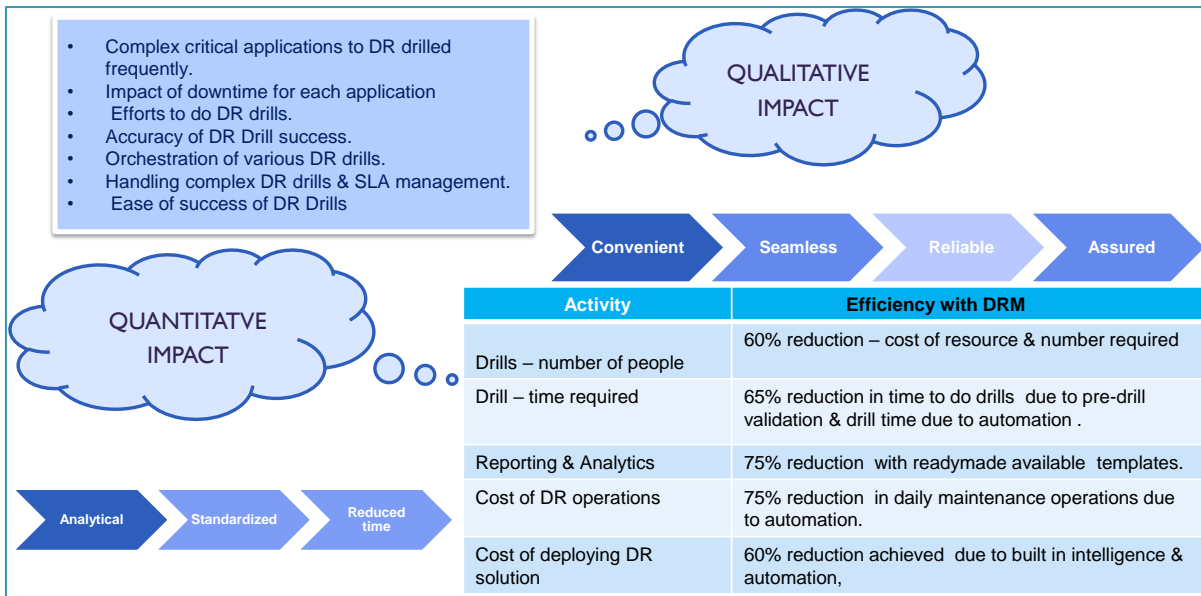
- Complex critical applications to DR drilled frequently.
- Impact of downtime for each application
- Efforts to do DR drills.
- Accuracy of DR Drill success.
- Orchestration of various DR drills.
- Handling complex DR drills & SLA management.
- Ease of success of DR Drills

QUALITATIVE IMPACT

Convenient Seamless Reliable Assured

QUANTITATVE IMPACT

| Activity | Efficiency with DRM |
|---|---|
| Drills – number of people | 60% reduction – cost of resource & number required |
| Drill – time required | 65% reduction in time to do drills due to pre-drill validation & drill time due to automation . |
| Reporting & Analytics | 75% reduction with readymade available templates. |
| Cost of DR operations | 75% reduction in daily maintenance operations due to automation. |
| Cost of deploying DR solution | 60% reduction achieved due to built in intelligence & automation, |

Analytical Standardized Reduced time